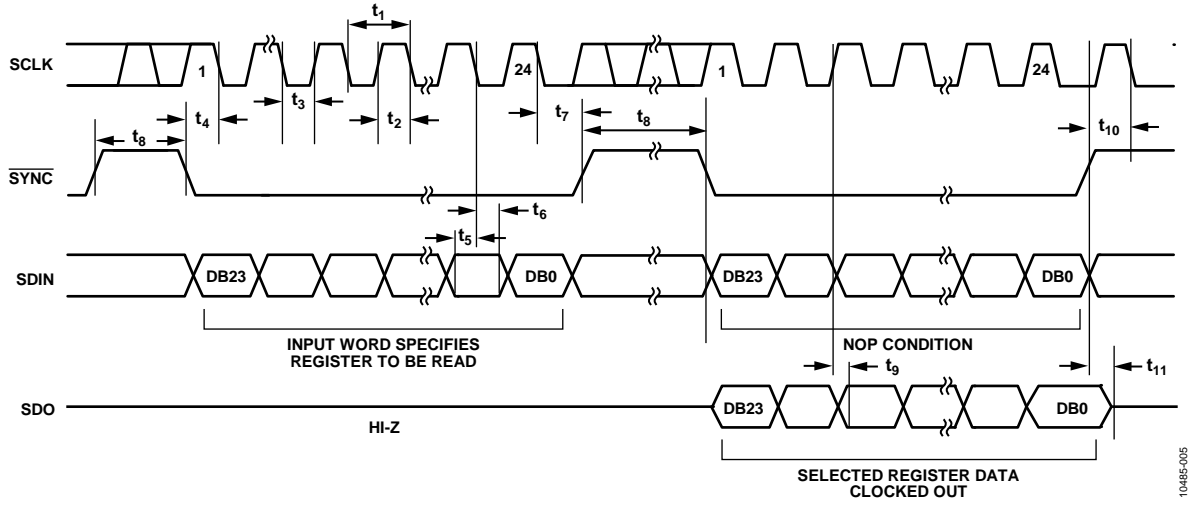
SCLK
$t_1$
1
24
1
24
$t_4$
$t_3$
$t_2$
$t_7$
$t_8$
$t_8$
$t_{10}$
$\overline{SYNC}$
$t_6$
$t_5$
SDIN
DB23
DB0
DB23
DB0
INPUT WORD SPECIFIES REGISTER TO BE READ
NOP CONDITION
$t_9$
$t_{11}$
SDO
DB23
DB0
HI-Z
SELECTED REGISTER DATA CLOCKED OUT
10485-005